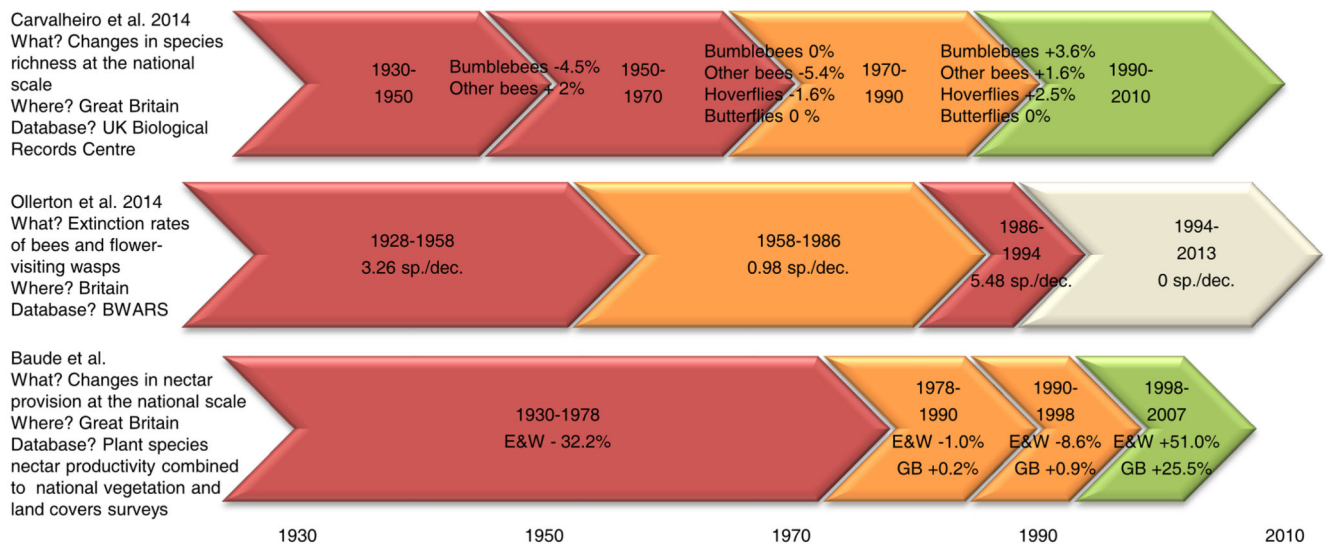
Carvalheiro et al. 2014
What? Changes in species richness at the national scale
Where? Great Britain
Database? UK Biological Records Centre

1930-1950

Bumblebees -4.5%
Other bees + 2%

1950-1970

Bumblebees 0%
Other bees -5.4%
Hoverflies -1.6%
Butterflies 0 %

1970-1990

Bumblebees +3.6%
Other bees +1.6%
Hoverflies +2.5%
Butterflies 0%

1990-2010

Ollerton et al. 2014
What? Extinction rates of bees and flower-visiting wasps
Where? Britain
Database? BWARS

1928-1958
3.26 sp./dec.

1958-1986
0.98 sp./dec.

1986-1994
5.48 sp./dec.

1994-2013
0 sp./dec.

Baude et al.
What? Changes in nectar provision at the national scale
Where? Great Britain
Database? Plant species nectar productivity combined to national vegetation and land covers surveys

1930-1978
E&W - 32.2%

1978-1990
E&W -1.0%
GB +0.2%

1990-1998
E&W -8.6%
GB +0.9%

1998-2007
E&W +51.0%
GB +25.5%

1930 1950 1970 1990 2010